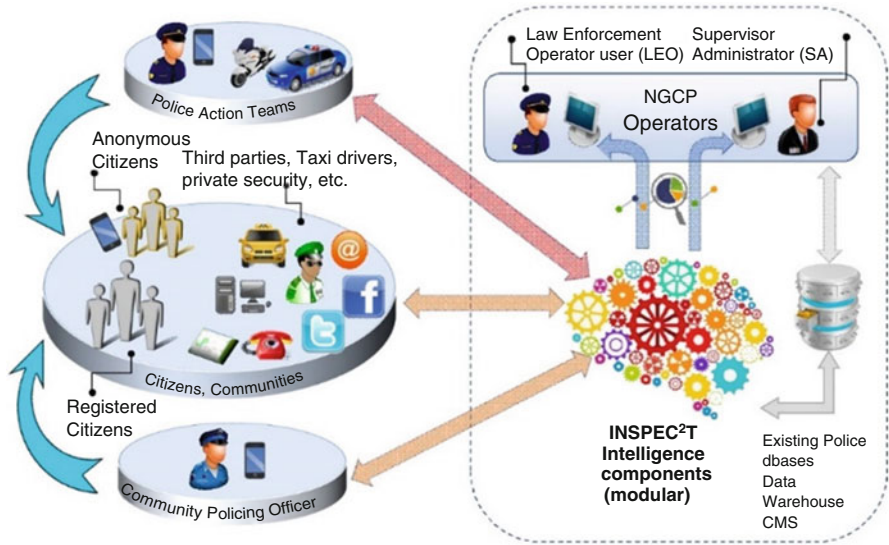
Police Action Teams

Anonymous Citizens

Third parties, Taxi drivers, private security, etc.

Citizens, Communities

Registered Citizens

Community Policing Officer

Law Enforcement Operator user (LEO)

Supervisor Administrator (SA)

NGCP Operators

INSPEC$^2$T Intelligence components (modular)

Existing Police dbases
Data Warehouse
CMS